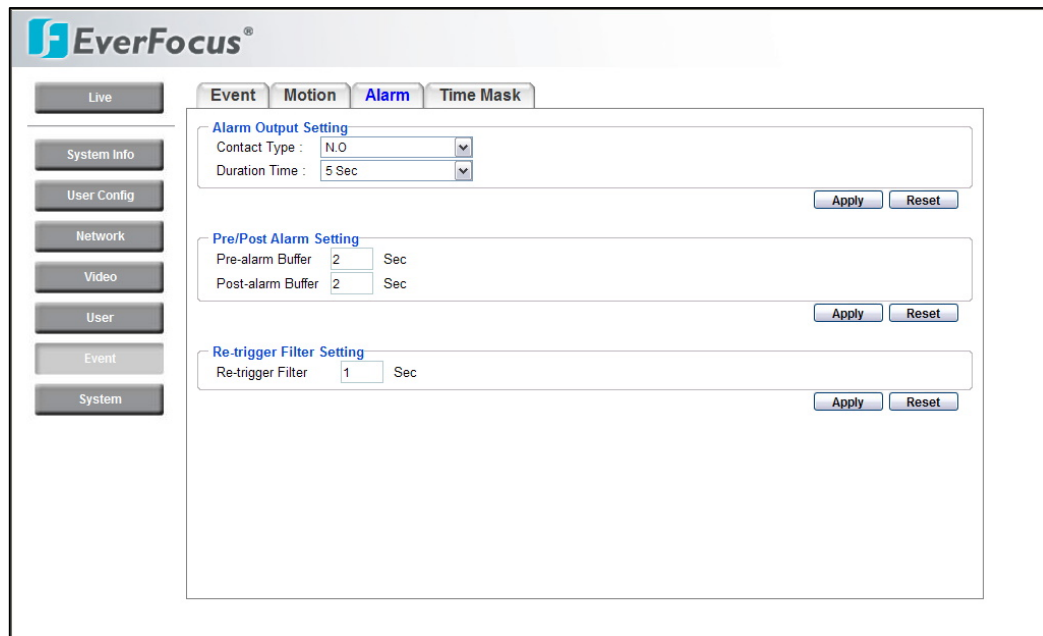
EverFocus®

Live

System Info

User Config

Network

Video

User

Event

System

Event Motion Alarm Time Mask

Alarm Output Setting
Contact Type : N.O
Duration Time : 5 Sec

Apply Reset

Pre/Post Alarm Setting
Pre-alarm Buffer 2 Sec
Post-alarm Buffer 2 Sec

Apply Reset

Re-trigger Filter Setting
Re-trigger Filter 1 Sec

Apply Reset